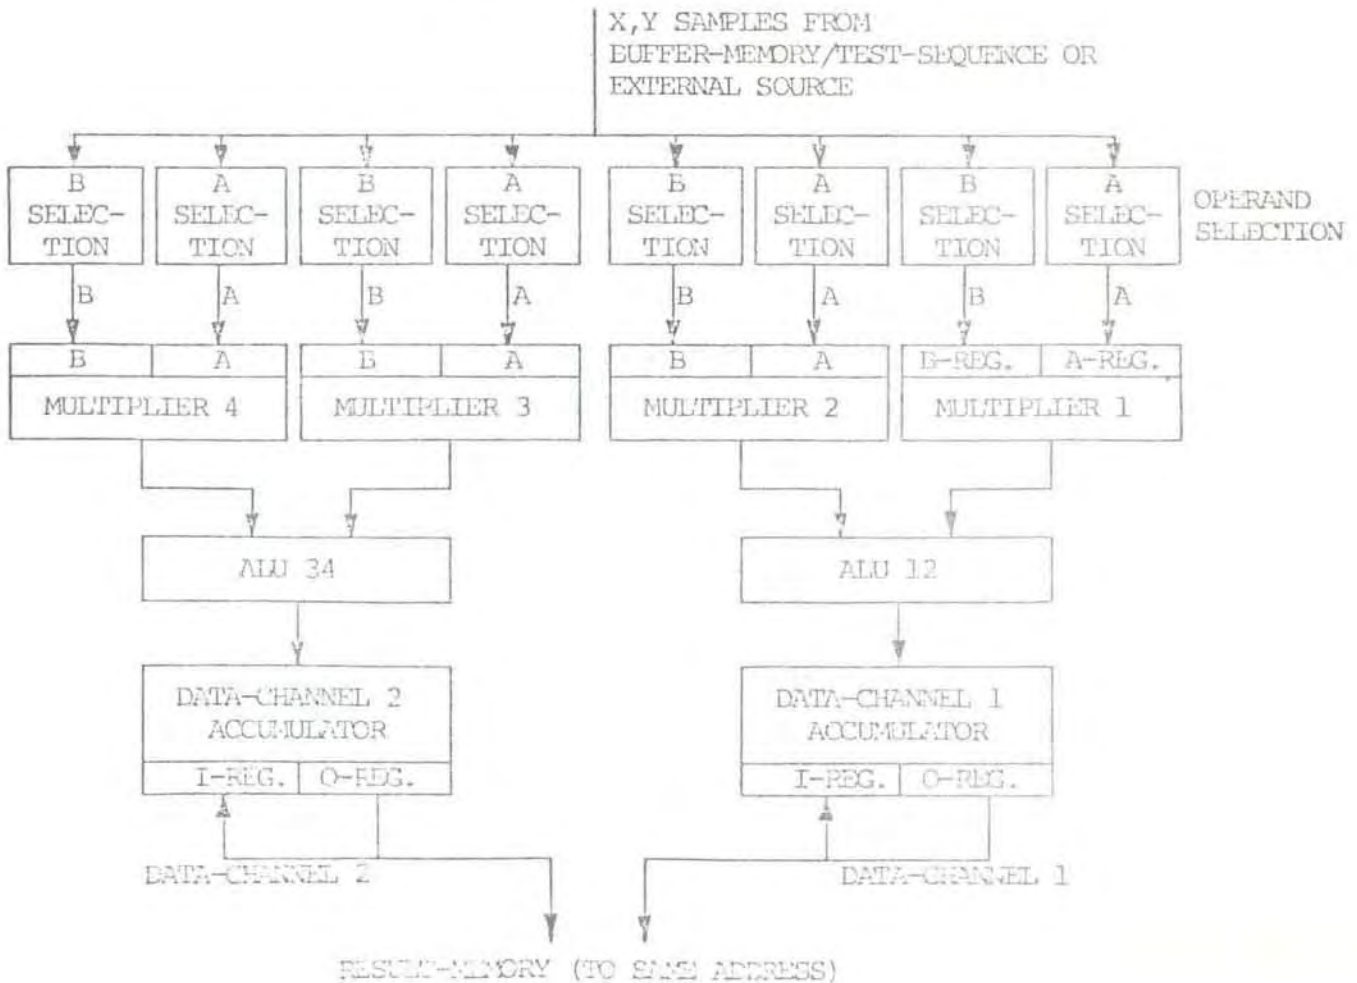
X,Y SAMPLES FROM BUFFER-MEMORY/TEST-SEQUENCE OR EXTERNAL SOURCE

B SELECTION
A SELECTION
B SELECTION
A SELECTION
B SELECTION
A SELECTION
B SELECTION
A SELECTION
OPERAND SELECTION

B
A
B
A
B
A
B
A

B
A
MULTIPLIER 4
B
A
MULTIPLIER 3
B
A
MULTIPLIER 2
B-REG.
A-REG.
MULTIPLIER 1

ALU 34
ALU 12

DATA-CHANNEL 2 ACCUMULATOR
I-REG.
O-REG.
DATA-CHANNEL 1 ACCUMULATOR
I-REG.
O-REG.

DATA-CHANNEL 2
DATA-CHANNEL 1

RESULT-MEMORY (TO SAME ADDRESS)